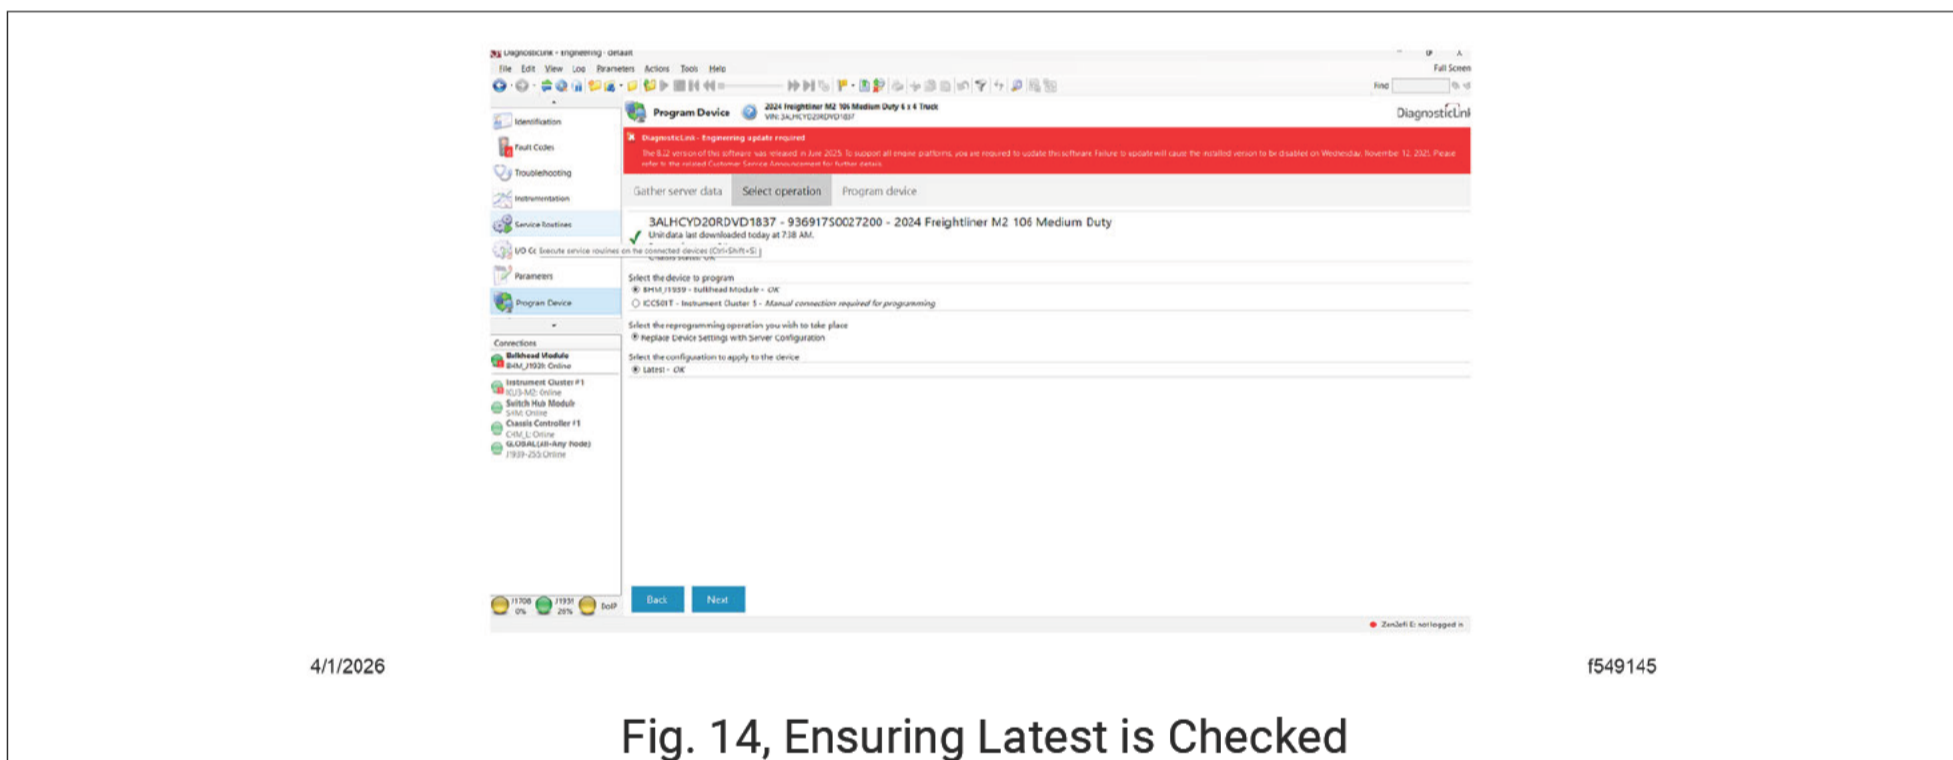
DiagnosticLink - Engineering - default

File Edit View Log Parameters Actions Tools Help

Full Screen

Find

Identification

Fault Codes

Troubleshooting

Instrumentation

Service Routines

I/O Co Execute service routines on the connected devices (Ctrl+Shift+S)

Parameters

Program Device

Connections

Bulkhead Module
BHM_J1939: Online

Instrument Cluster #1
ICU3-M2: Online

Switch Hub Module
SHM: Online

Chassis Controller #1
CHM_L: Online

GLOBAL(All-Any Node)
J1939-255:Online

J1708 0%

J1939 20%

DoIP

Program Device

2024 Freightliner M2 106 Medium Duty 6 x 4 Truck
VIN: 3ALHCYD20RDVD1837

DiagnosticLink

DiagnosticLink - Engineering update required

The 8.22 version of this software was released in June 2025. To support all engine platforms, you are required to update this software. Failure to update will cause the installed version to be disabled on Wednesday, November 12, 2025. Please refer to the related Customer Service Announcement for further details.

Gather server data

Select operation

Program device

3ALHCYD20RDVD1837 - 936917S0027200 - 2024 Freightliner M2 106 Medium Duty

Unit data last downloaded today at 7:38 AM.

Chassis status: OK

Select the device to program

BHM_J1939 - Bulkhead Module - OK

ICCS01T - Instrument Cluster 5 - Manual connection required for programming

Select the reprogramming operation you wish to take place

Replace Device Settings with Server Configuration

Select the configuration to apply to the device

Latest - OK

Back

Next

ZenZefi E: not logged in

4/1/2026

f549145

Fig. 14, Ensuring Latest is Checked